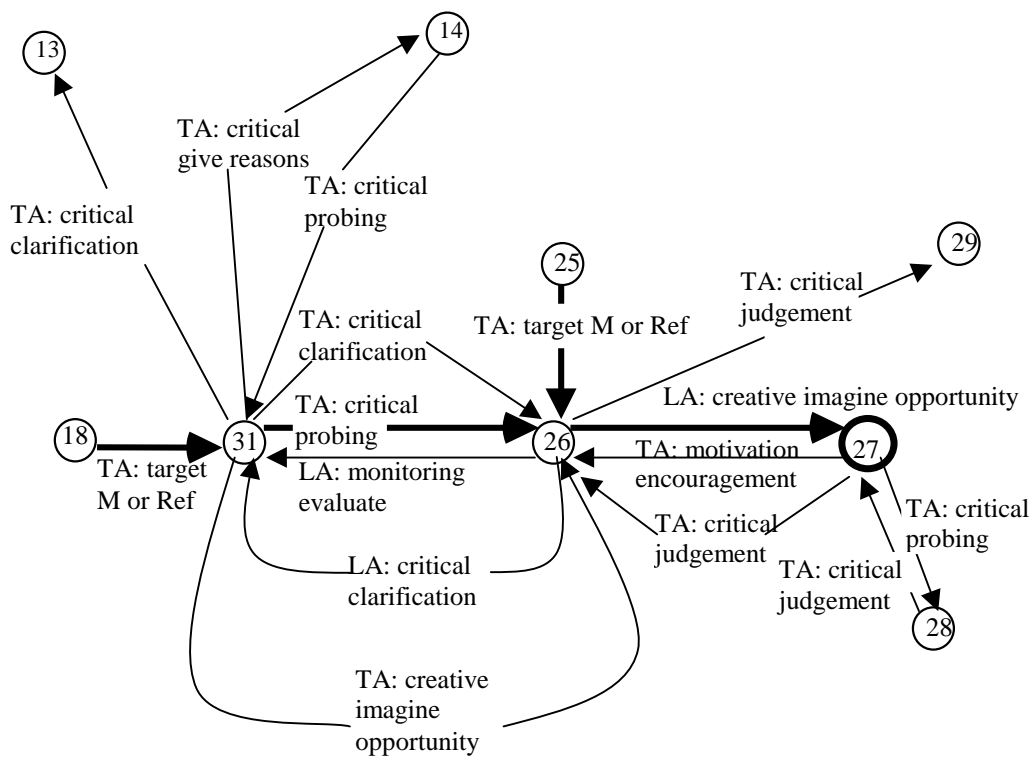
13

14

TA: critical give reasons

TA: critical probing

TA: critical clarification

25

29

TA: critical judgement

TA: target M or Ref

TA: critical clarification

LA: creative imagine opportunity

18

31

TA: critical probing

26

27

TA: target M or Ref

LA: monitoring evaluate

TA: motivation encouragement

TA: critical probing

TA: critical judgement

TA: critical judgement

LA: critical clarification

28

TA: creative imagine opportunity